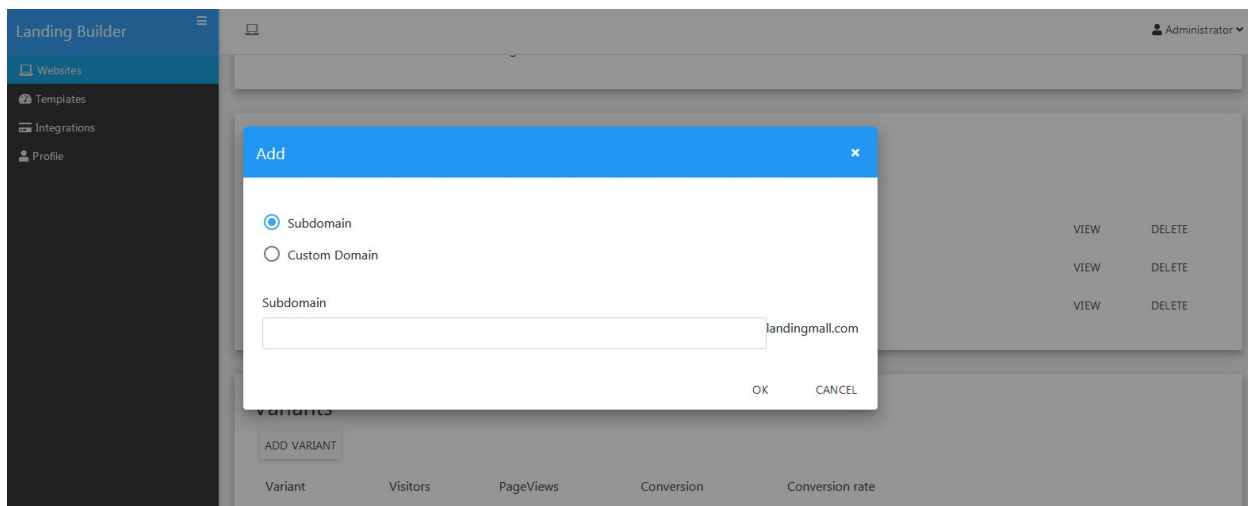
Landing Builder

Administrator

Websites

Templates

Integrations

Profile

Add

Subdomain

Custom Domain

Subdomain

landingmall.com

OK

CANCEL

VIEW DELETE

VIEW DELETE

VIEW DELETE

Variants

ADD VARIANT

| Variant | Visitors | PageViews | Conversion | Conversion rate |
|---|---|---|---|---|